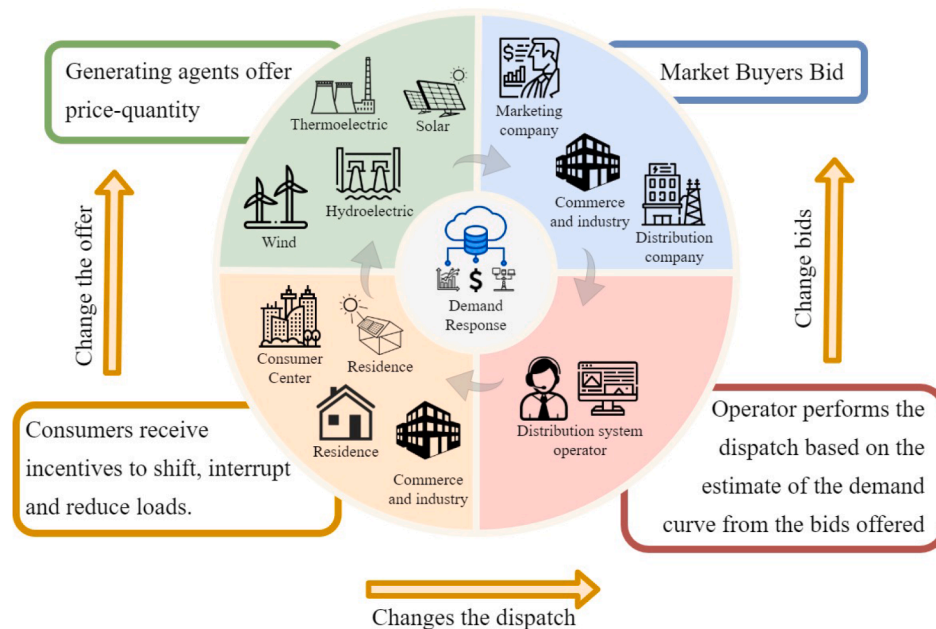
Generating agents offer price-quantity

Thermoelectric

Solar

Hydroelectric

Wind

Marketing company

Commerce and industry

Distribution company

Market Buyers Bid

$

Demand Response

Change the offer

Change bids

Consumer Center

Residence

Residence

Commerce and industry

Distribution system operator

Consumers receive incentives to shift, interrupt and reduce loads.

Operator performs the dispatch based on the estimate of the demand curve from the bids offered

Changes the dispatch